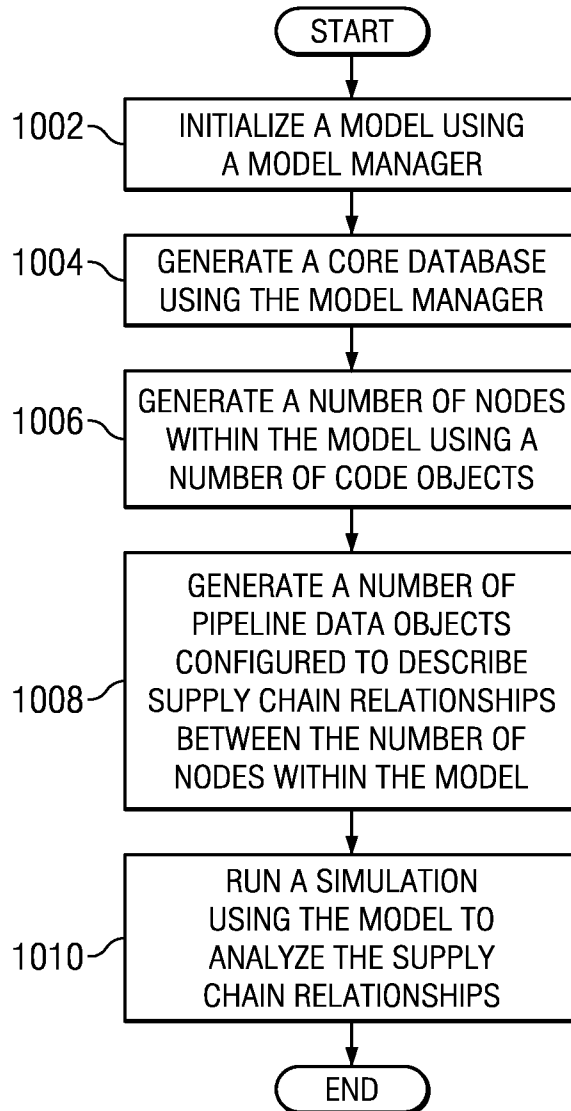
START

1002 INITIALIZE A MODEL USING A MODEL MANAGER

1004 GENERATE A CORE DATABASE USING THE MODEL MANAGER

1006 GENERATE A NUMBER OF NODES WITHIN THE MODEL USING A NUMBER OF CODE OBJECTS

1008 GENERATE A NUMBER OF PIPELINE DATA OBJECTS CONFIGURED TO DESCRIBE SUPPLY CHAIN RELATIONSHIPS BETWEEN THE NUMBER OF NODES WITHIN THE MODEL

1010 RUN A SIMULATION USING THE MODEL TO ANALYZE THE SUPPLY CHAIN RELATIONSHIPS

END